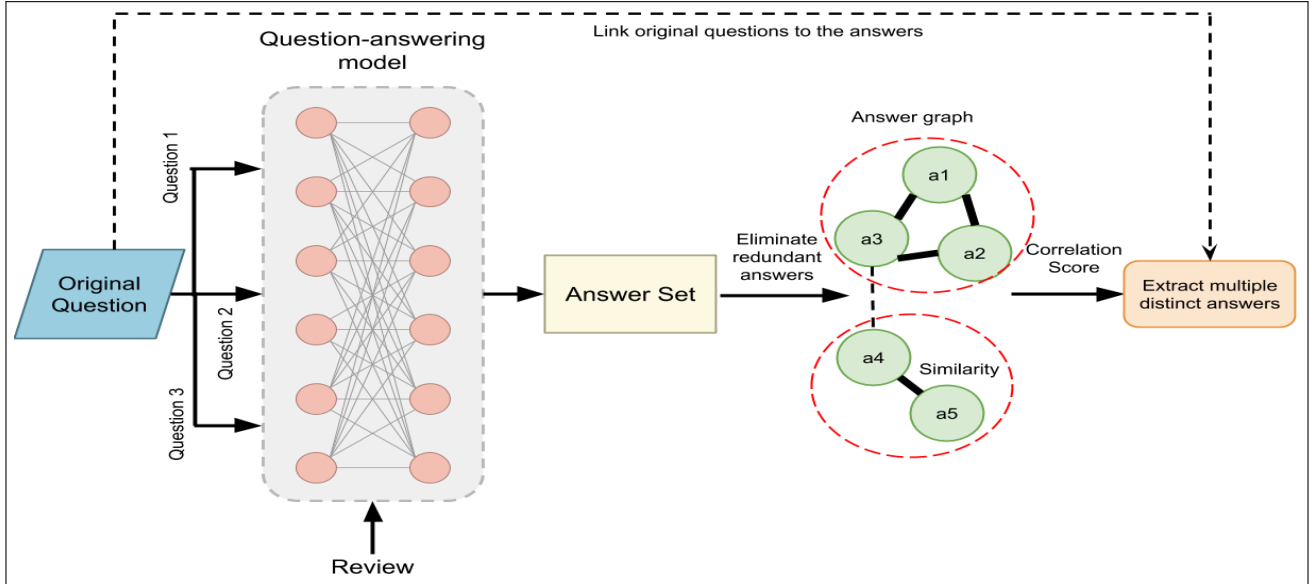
Link original questions to the answers

Question-answering model

Question 1

Original Question

Question 2

Question 3

Review

Answer Set

Eliminate redundant answers

Answer graph

a1

a3

a2

a4

Similarity

a5

Correlation Score

Extract multiple distinct answers